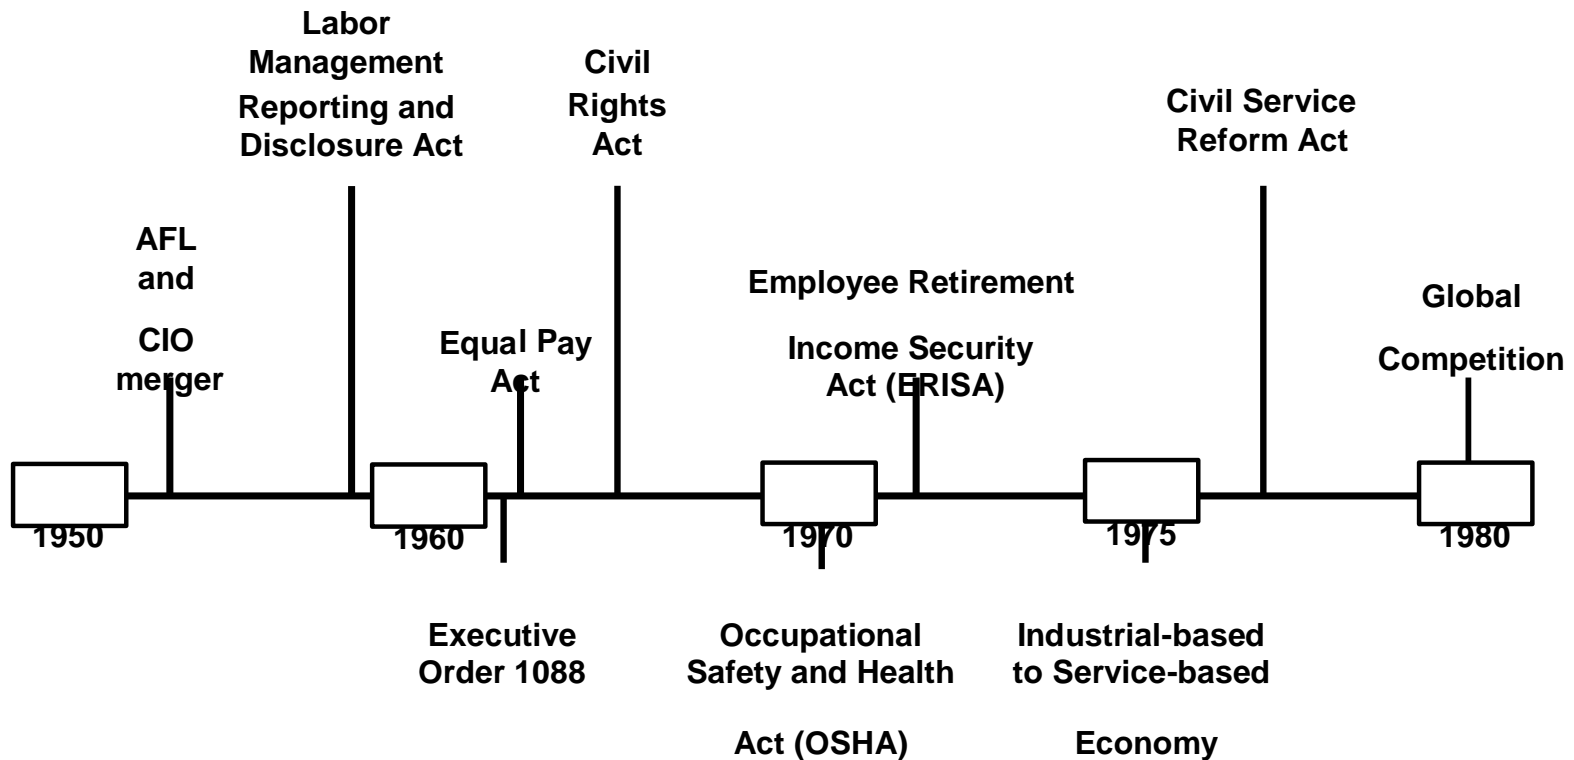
Labor Management Reporting and Disclosure Act

Civil Rights Act

Civil Service Reform Act

AFL and CIO merger

Equal Pay Act

Employee Retirement Income Security Act (ERISA)

Global Competition

1950

1960

1970

1975

1980

Executive Order 1088

Occupational Safety and Health Act (OSHA)

Industrial-based to Service-based Economy